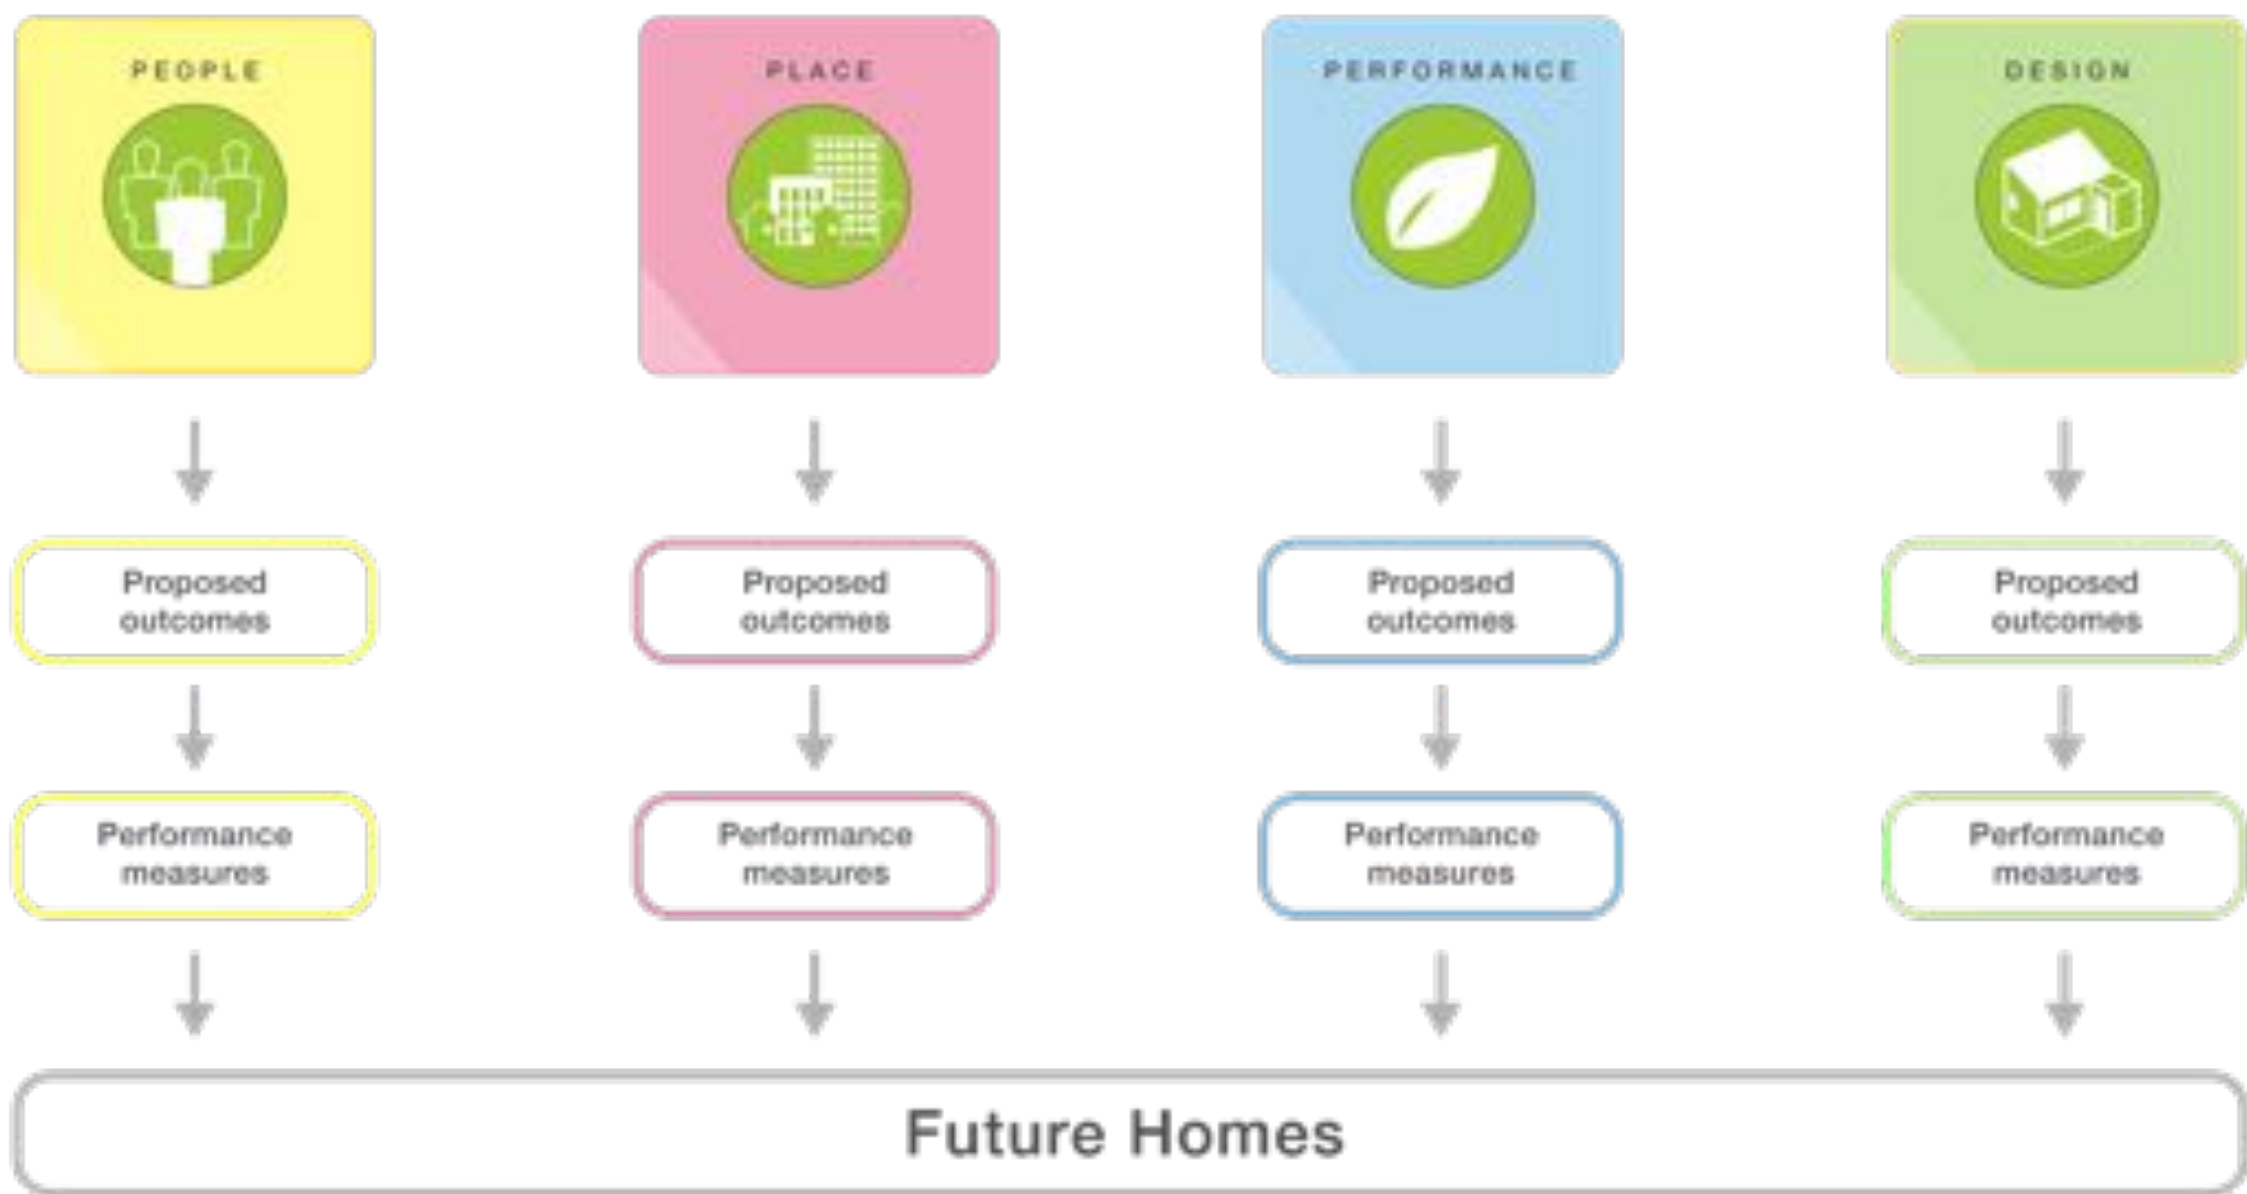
PEOPLE

Proposed outcomes

Performance measures

PLACE

Proposed outcomes

Performance measures

PERFORMANCE

Proposed outcomes

Performance measures

DESIGN

Proposed outcomes

Performance measures

Future Homes